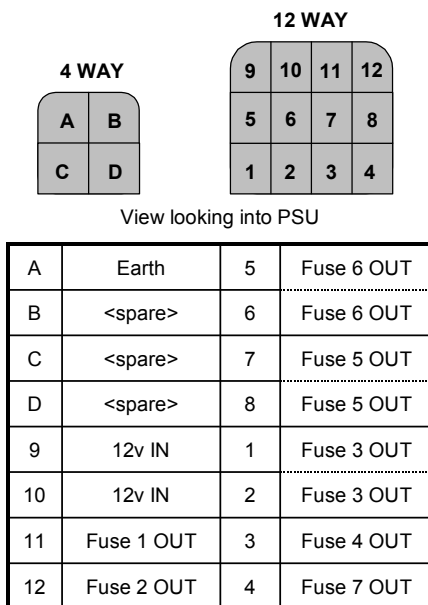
4 WAY

| A | B |
|---|---|
| C | D |

12 WAY

| 9 | 10 | 11 | 12 |
|---|---|---|---|
| 5 | 6 | 7 | 8 |
| 1 | 2 | 3 | 4 |

View looking into PSU

| A | Earth | 5 | Fuse 6 OUT |
|---|---|---|---|
| B | <spare> | 6 | Fuse 6 OUT |
| C | <spare> | 7 | Fuse 5 OUT |
| D | <spare> | 8 | Fuse 5 OUT |
| 9 | 12v IN | 1 | Fuse 3 OUT |
| 10 | 12v IN | 2 | Fuse 3 OUT |
| 11 | Fuse 1 OUT | 3 | Fuse 4 OUT |
| 12 | Fuse 2 OUT | 4 | Fuse 7 OUT |